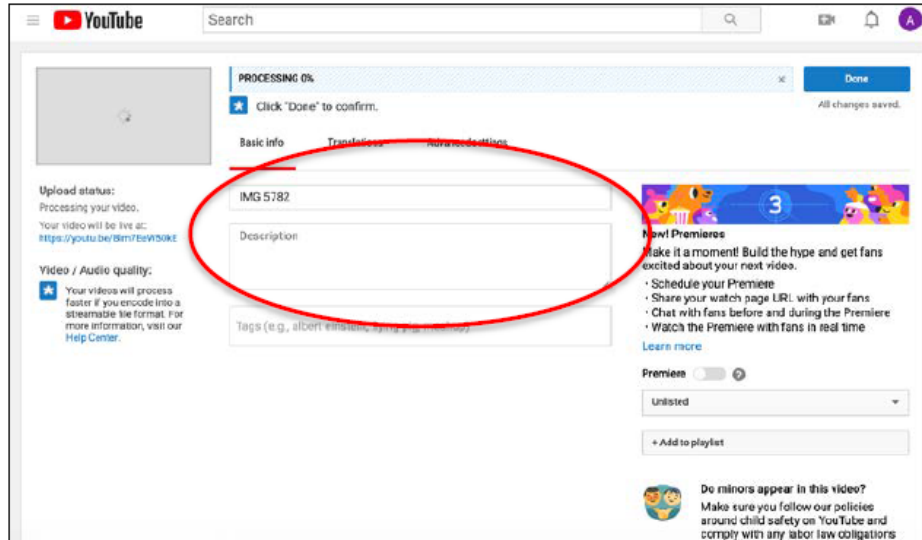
YouTube

Search

A

PROCESSING 0%

Click "Done" to confirm.

Done

All changes saved.

Basic info

Translations

Advanced settings

Upload status:

Processing your video.

Your video will be live at:

https://youtu.be/8im7EeVf50kE

Video / Audio quality:

Your videos will process faster if you encode into a streamable file format. For more information, visit our Help Center.

IMG 5782

Description

Tags (e.g., albert einstein, flying pig, mashup)

3

New! Premieres

Make it a moment! Build the hype and get fans excited about your next video.

· Schedule your Premiere
· Share your watch page URL with your fans
· Chat with fans before and during the Premiere
· Watch the Premiere with fans in real time

Learn more

Premiere

Unlisted

+ Add to playlist

Do minors appear in this video?

Make sure you follow our policies around child safety on YouTube and comply with any labor law obligations